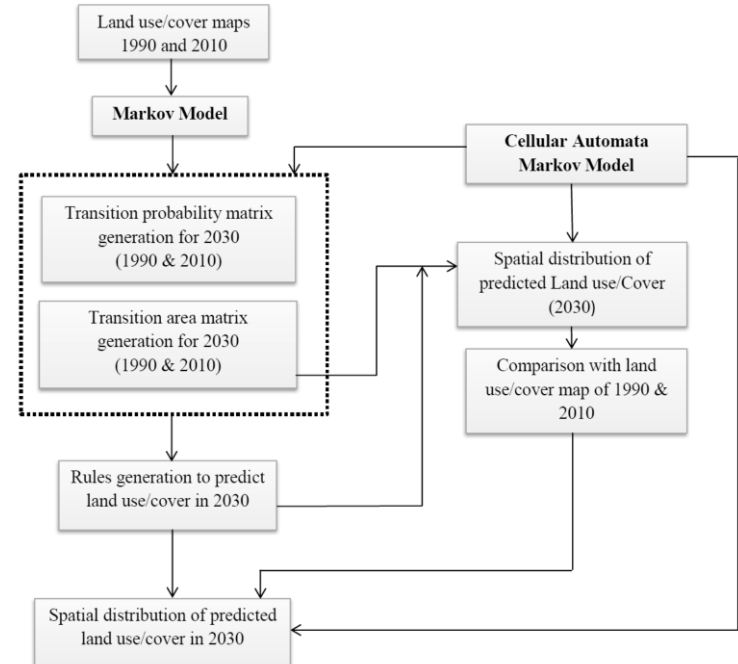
Land use/cover maps 1990 and 2010

Markov Model

Cellular Automata Markov Model

Transition probability matrix generation for 2030 (1990 & 2010)

Transition area matrix generation for 2030 (1990 & 2010)

Spatial distribution of predicted Land use/Cover (2030)

Comparison with land use/cover map of 1990 & 2010

Rules generation to predict land use/cover in 2030

Spatial distribution of predicted land use/cover in 2030